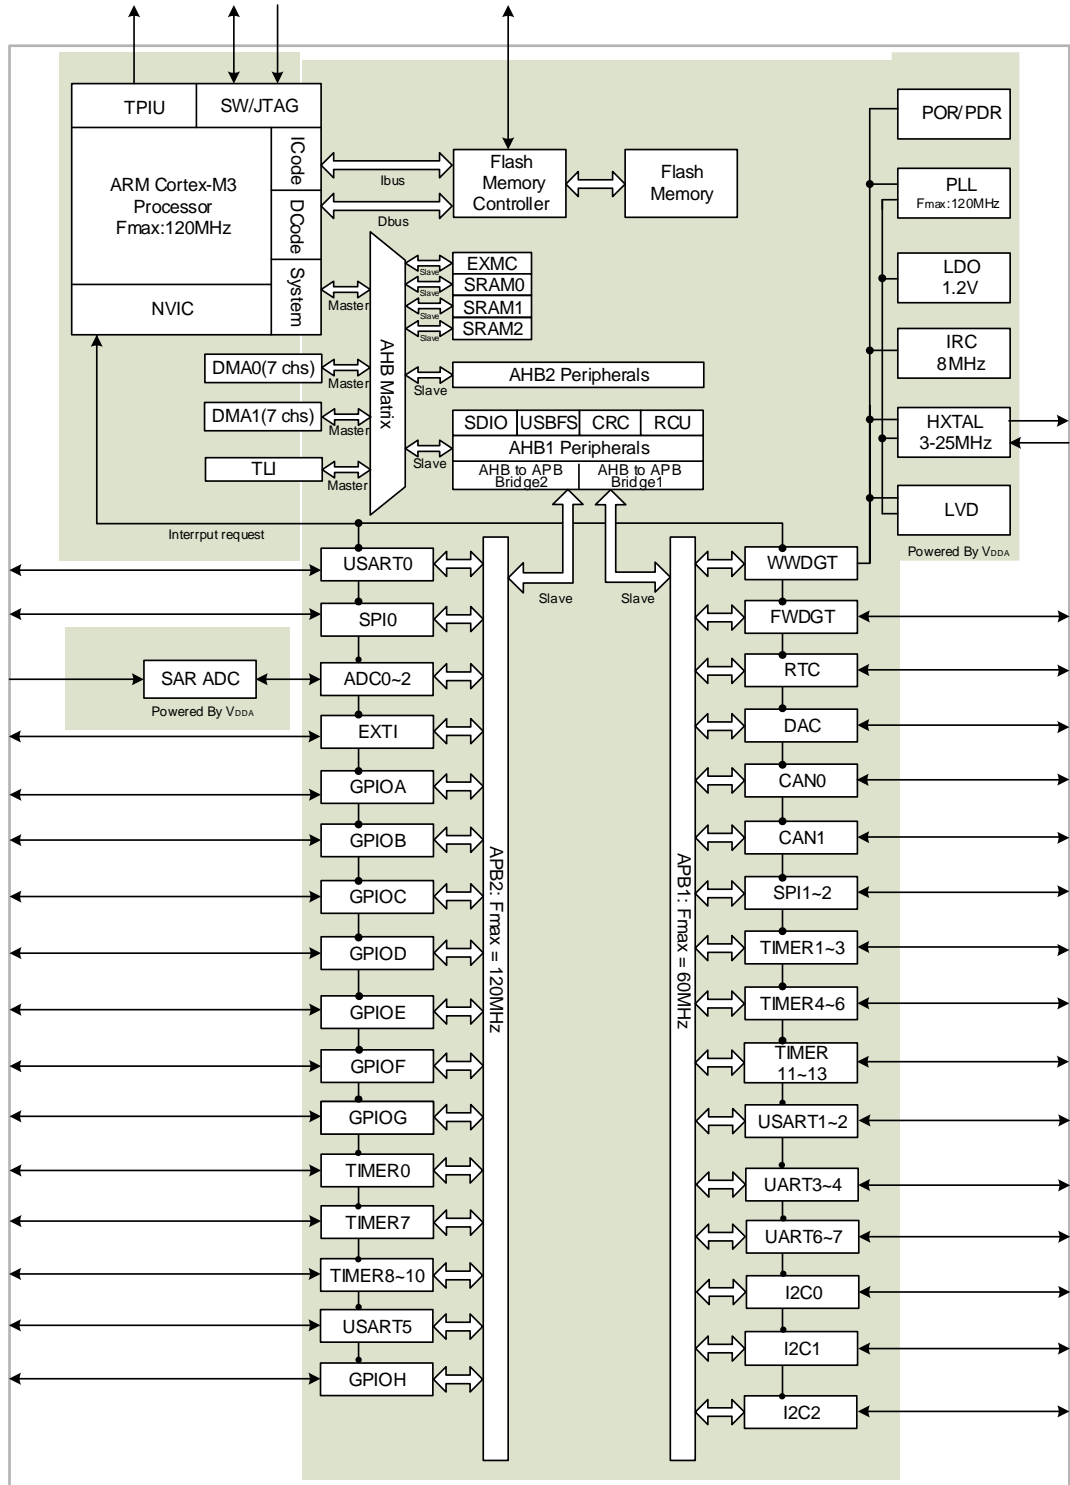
TPIU
SW/JTAG
ARM Cortex-M3 Processor Fmax:120MHz
ICode
DCode
System
NVIC
Ibus
Dbus
Flash Memory Controller
Flash Memory
Master
AHB Matrix
Slave
EXMC
Slave
SRAM0
Slave
SRAM1
Slave
SRAM2
DMA0(7 chs)
Master
Slave
AHB2 Peripherals
DMA1(7 chs)
Master
SDIO
USBFS
CRC
RCU
AHB1 Peripherals
TLI
Master
Slave
AHB to APB Bridge2
AHB to APB Bridge1
Interrput request
POR/PDR
PLL
Fmax:120MHz
LDO
1.2V
IRC
8MHz
HXTAL
3-25MHz
LVD
Powered By VDDA
USART0
Slave
Slave
WWDGT
SPI0
FWDGT
SAR ADC
ADC0~2
RTC
Powered By VDDA
EXTI
DAC
GPIOA
CAN0
GPIOB
CAN1
GPIOC
SPI1~2
GPIOD
TIMER1~3
GPIOE
TIMER4~6
GPIOF
TIMER 11~13
GPIOG
USART1~2
TIMER0
UART3~4
TIMER7
UART6~7
TIMER8~10
I2C0
USART5
I2C1
GPIOH
I2C2
APB2: Fmax = 120MHz
APB1: Fmax = 60MHz